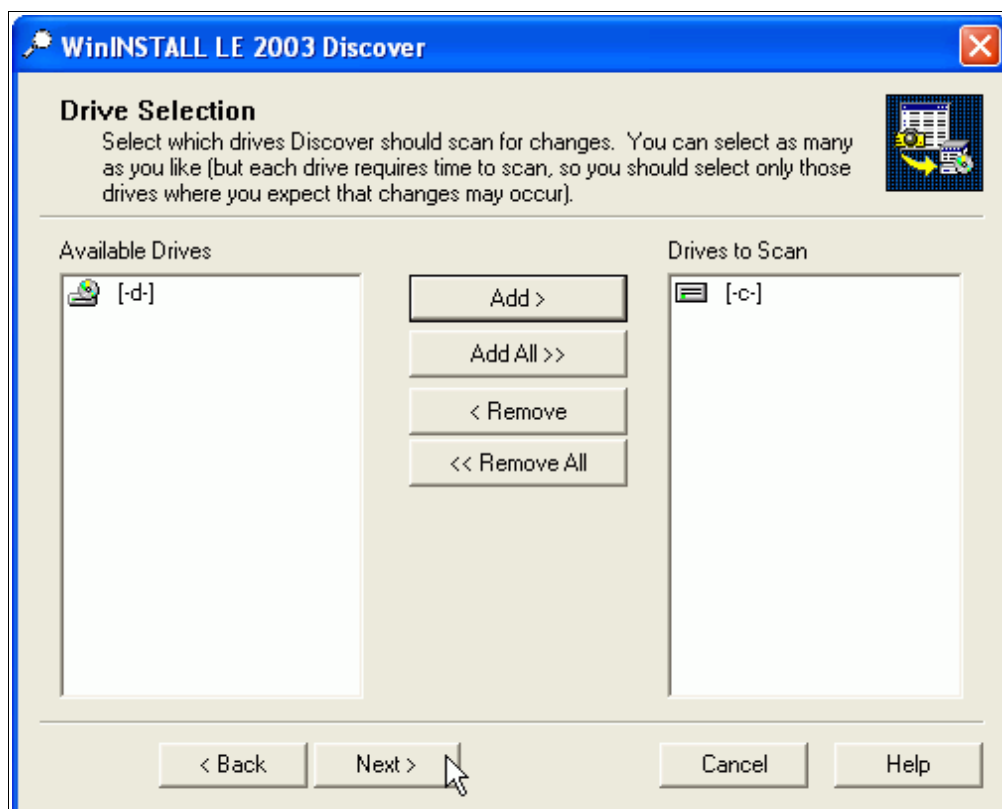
WinINSTALL LE 2003 Discover

Drive Selection

Select which drives Discover should scan for changes. You can select as many as you like (but each drive requires time to scan, so you should select only those drives where you expect that changes may occur).

Available Drives

[-d-]

Add >

Add All >>

< Remove

<< Remove All

Drives to Scan

[-c-]

< Back

Next >

Cancel

Help